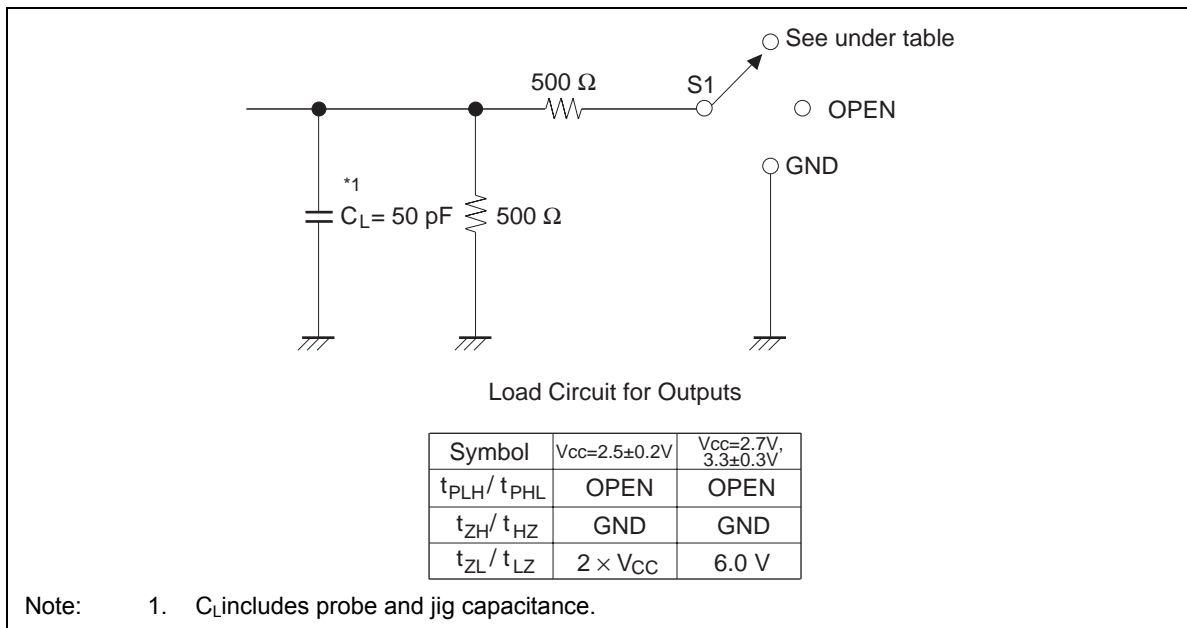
See under table

500 Ω

S1

OPEN

GND

*1

$C_L$= 50 pF

500 Ω

Load Circuit for Outputs

| Symbol | Vcc=2.5±0.2V | Vcc=2.7V, 3.3±0.3V |
|---|---|---|
| $t_{PLH}$/ $t_{PHL}$ | OPEN | OPEN |
| $t_{ZH}$/ $t_{HZ}$ | GND | GND |
| $t_{ZL}$/ $t_{LZ}$ | $2 \times V_{CC}$ | 6.0 V |

Note: 1. $C_L$includes probe and jig capacitance.